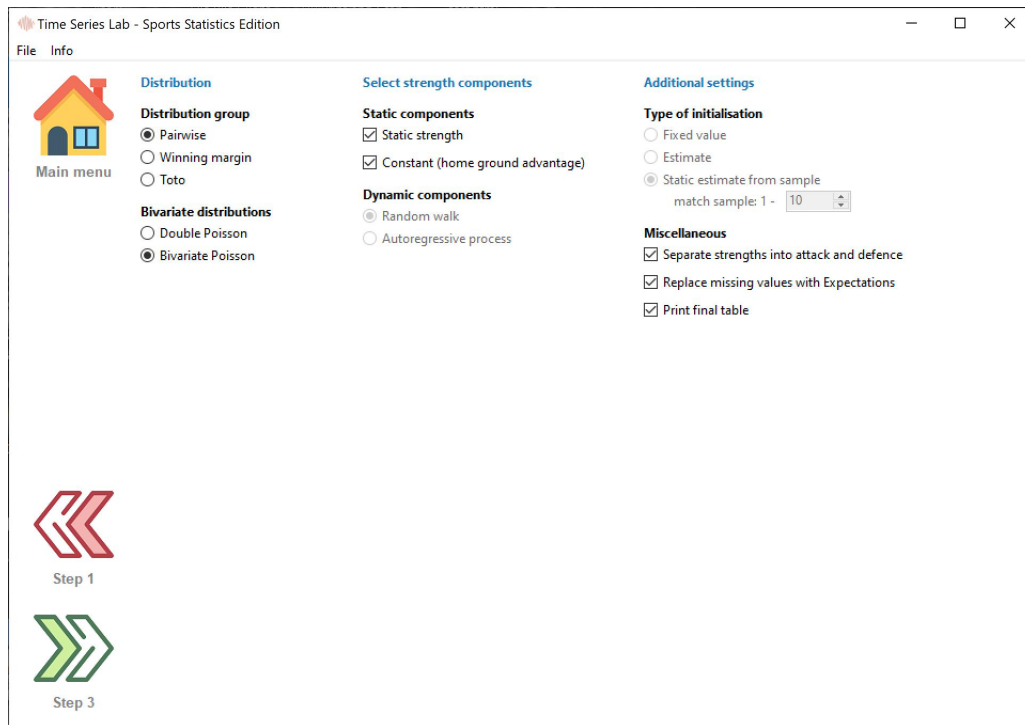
Time Series Lab - Sports Statistics Edition

File Info

Main menu

Distribution

Distribution group

Pairwise

Winning margin

Toto

Bivariate distributions

Double Poisson

Bivariate Poisson

Select strength components

Static components

Static strength

Constant (home ground advantage)

Dynamic components

Random walk

Autoregressive process

Additional settings

Type of initialisation

Fixed value

Estimate

Static estimate from sample

match sample: 1 - 10

Miscellaneous

Separate strengths into attack and defence

Replace missing values with Expectations

Print final table

Step 1

Step 3